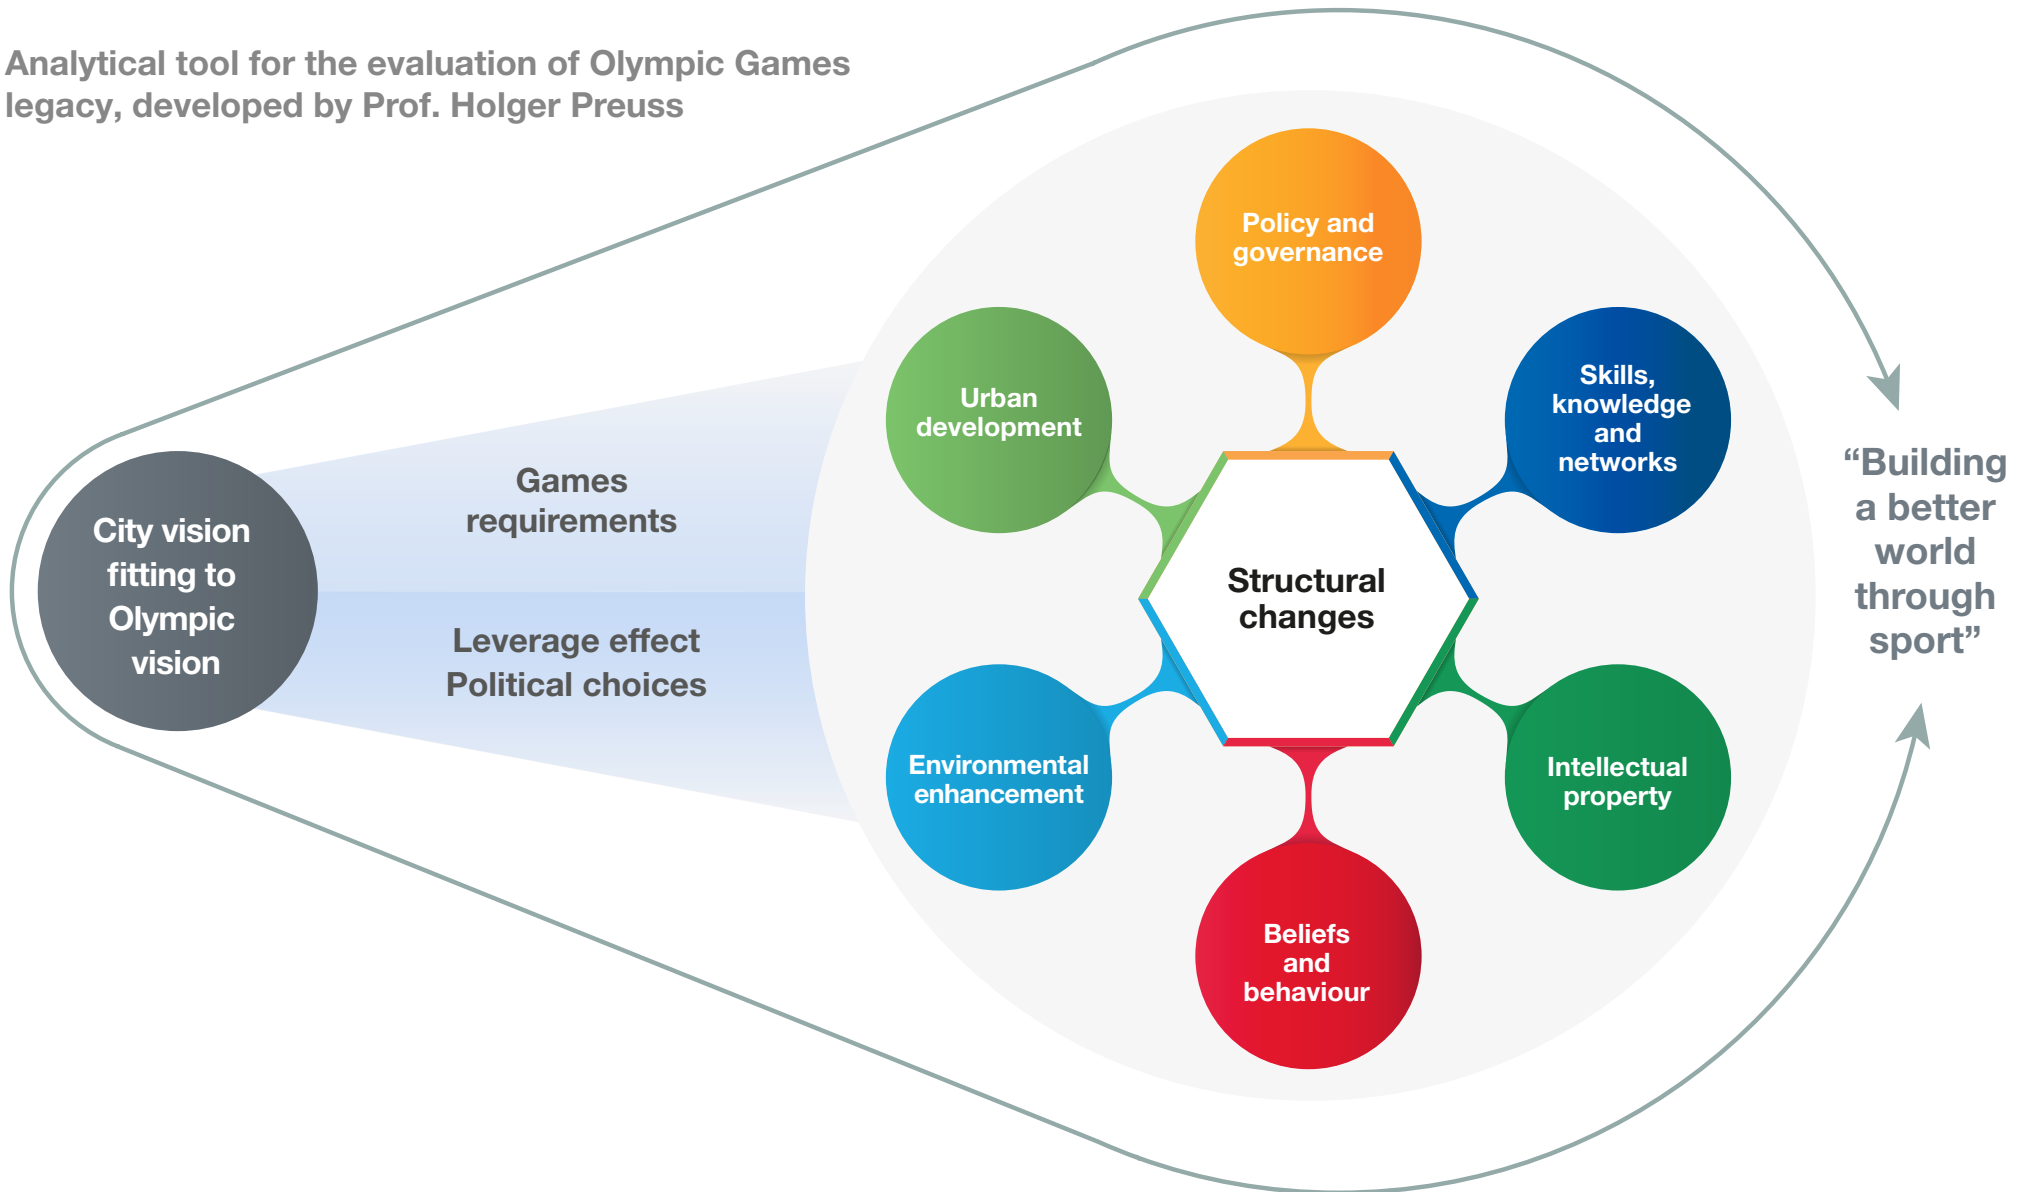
Analytical tool for the evaluation of Olympic Games legacy, developed by Prof. Holger Preuss

City vision fitting to Olympic vision

Games requirements

Leverage effect
Political choices

Policy and governance

Urban development

Skills, knowledge and networks

Structural changes

Environmental enhancement

Intellectual property

Beliefs and behaviour

“Building a better world through sport”